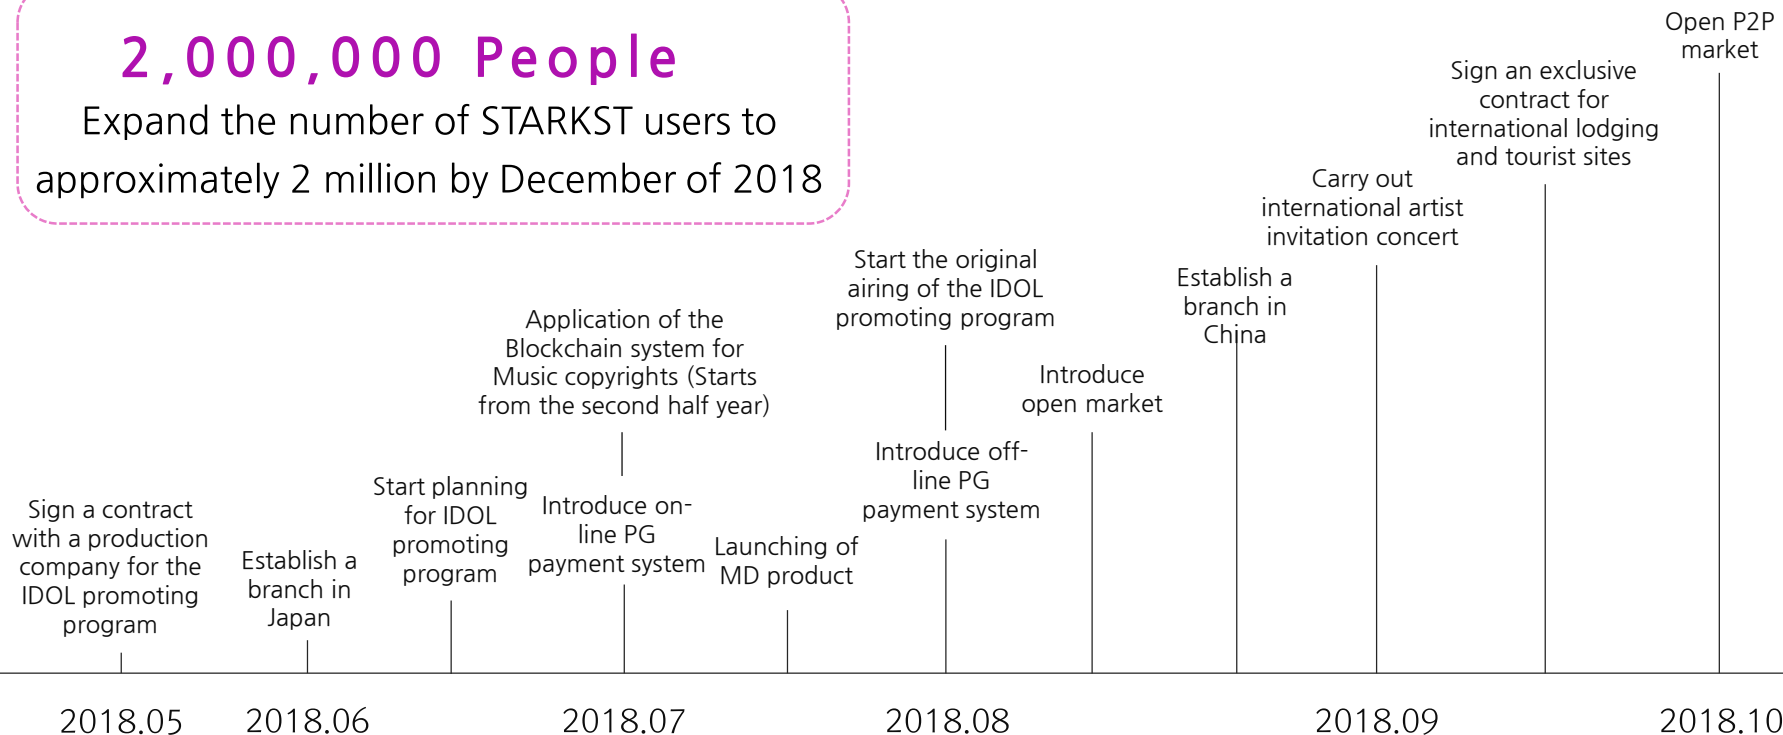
2,000,000 People
Expand the number of STARKST users to approximately 2 million by December of 2018

Open P2P market

Sign an exclusive contract for international lodging and tourist sites

Carry out international artist invitation concert

Establish a branch in China

Start the original airing of the IDOL promoting program

Introduce open market

Application of the Blockchain system for Music copyrights (Starts from the second half year)

Introduce off-line PG payment system

Start planning for IDOL promoting program

Introduce on-line PG payment system

Launching of MD product

Sign a contract with a production company for the IDOL promoting program

Establish a branch in Japan

2018.05 2018.06 2018.07 2018.08 2018.09 2018.10